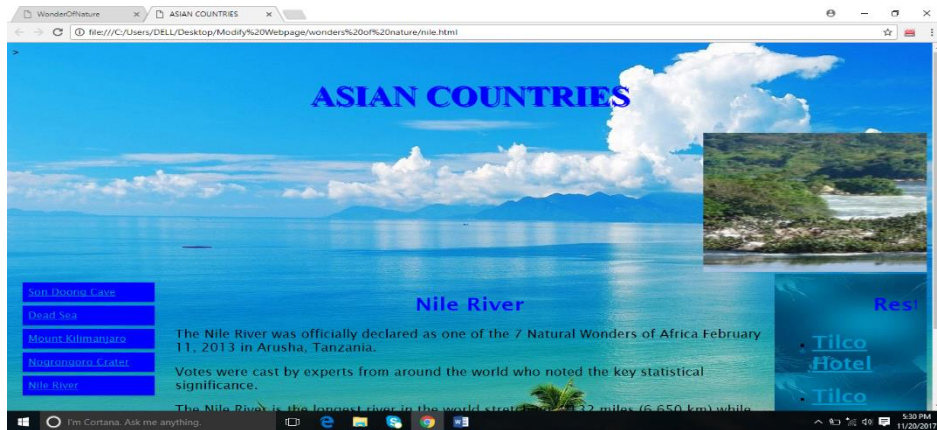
WonderOfNature
ASIAN COUNTRIES
file:///C:/Users/DELL/Desktop/Modify%20Webpage/wonders%20of%20nature/nile.html

>

ASIAN COUNTRIES

Son Doong Cave
Dead Sea
Mount Kilimanjaro
Nogrongoro Crater
Nile River

Nile River

The Nile River was officially declared as one of the 7 Natural Wonders of Africa February 11, 2013 in Arusha, Tanzania.

Votes were cast by experts from around the world who noted the key statistical significance.

The Nile River is the longest river in the world stret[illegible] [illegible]32 miles (6,650 km) while

Rest

- Tilco Hotel
- Tilco

I'm Cortana. Ask me anything.
5:30 PM
11/20/2017